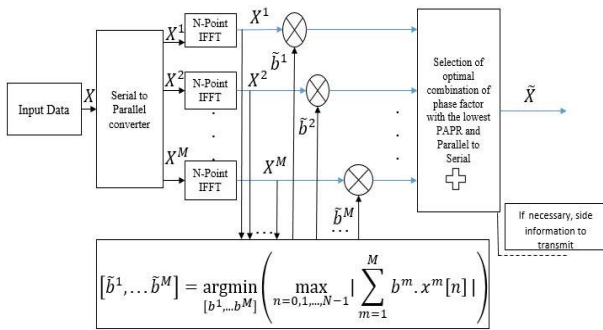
Input Data

$X$

Serial to Parallel converter

$X^1$

N-Point IFFT

$X^1$

$\tilde{b}^1$

$X^2$

N-Point IFFT

$X^2$

$\tilde{b}^2$

.
.
.

$X^M$

N-Point IFFT

$X^M$

$\tilde{b}^M$

Selection of optimal combination of phase factor with the lowest PAPR and Parallel to Serial

$\tilde{X}$

If necessary, side information to transmit

$\left[\tilde{b}^1, \ldots \tilde{b}^M\right] = \underset{[b^1, \ldots b^M]}{\operatorname{argmin}} \left( \max_{n=0,1,\ldots,N-1} \left| \sum_{m=1}^{M} b^m . x^m[n] \right| \right)$